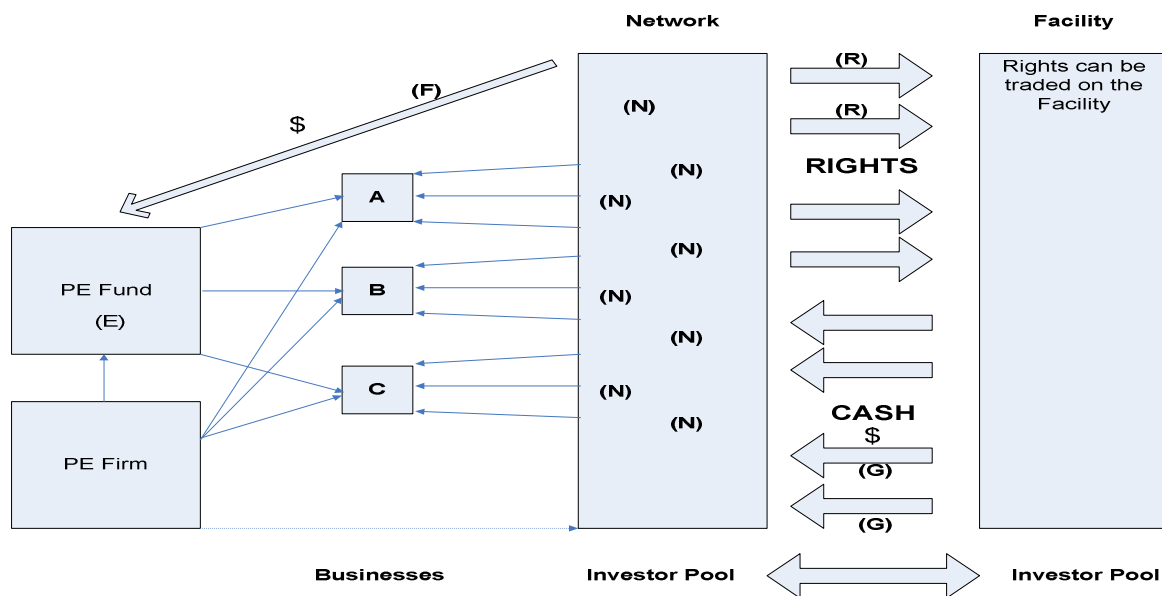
Network

Facility

(F)

$

(R)

(R)

Rights can be traded on the Facility

(N)

(N)

RIGHTS

(N)

A

(N)

PE Fund

(E)

B

(N)

(N)

C

(N)

(N)

CASH

$

PE Firm

(G)

(G)

Businesses

Investor Pool

Investor Pool